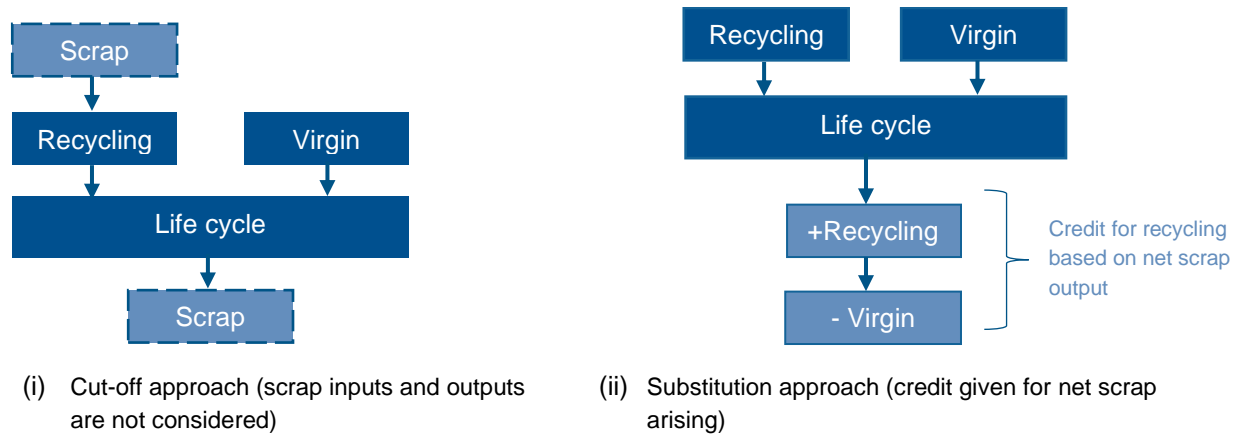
Scrap

Recycling

Virgin

Life cycle

Scrap

(i) Cut-off approach (scrap inputs and outputs are not considered)

Recycling

Virgin

Life cycle

+Recycling

- Virgin

Credit for recycling based on net scrap output

(ii) Substitution approach (credit given for net scrap arising)